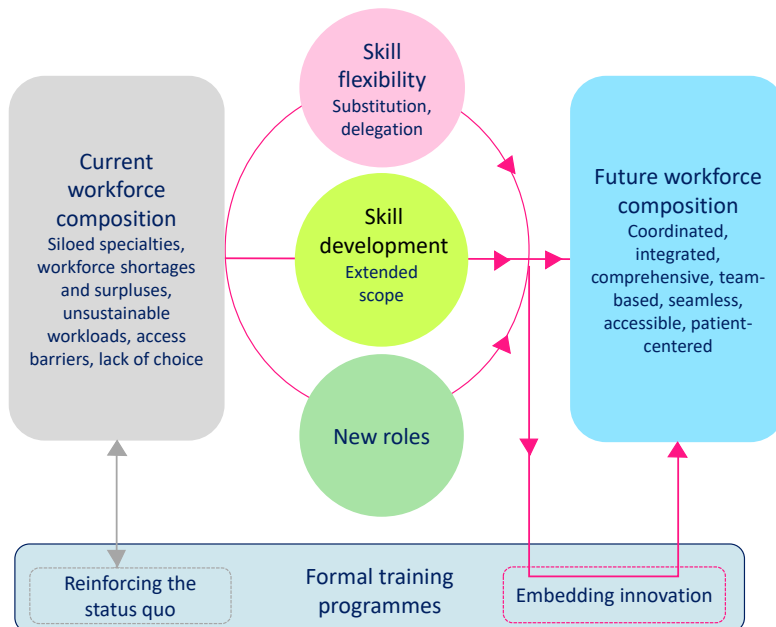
Current workforce composition
Siloed specialties, workforce shortages and surpluses, unsustainable workloads, access barriers, lack of choice

Skill flexibility
Substitution, delegation

Skill development
Extended scope

New roles

Future workforce composition
Coordinated, integrated, comprehensive, team-based, seamless, accessible, patient-centered

Reinforcing the status quo

Formal training programmes

Embedding innovation